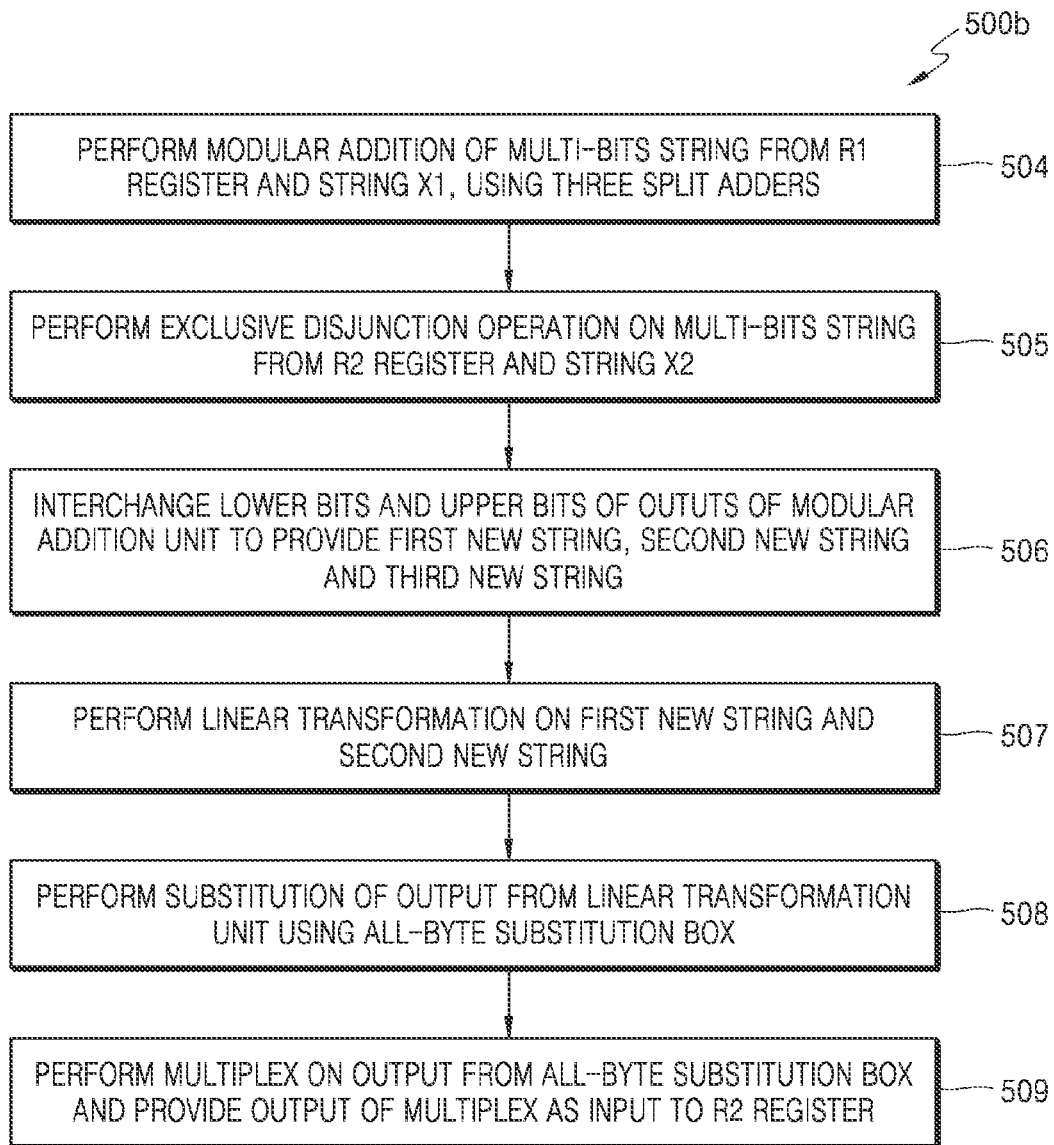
500b

PERFORM MODULAR ADDITION OF MULTI-BITS STRING FROM R1 REGISTER AND STRING X1, USING THREE SPLIT ADDERS

504

PERFORM EXCLUSIVE DISJUNCTION OPERATION ON MULTI-BITS STRING FROM R2 REGISTER AND STRING X2

505

INTERCHANGE LOWER BITS AND UPPER BITS OF OUTUTS OF MODULAR ADDITION UNIT TO PROVIDE FIRST NEW STRING, SECOND NEW STRING AND THIRD NEW STRING

506

PERFORM LINEAR TRANSFORMATION ON FIRST NEW STRING AND SECOND NEW STRING

507

PERFORM SUBSTITUTION OF OUTPUT FROM LINEAR TRANSFORMATION UNIT USING ALL-BYTE SUBSTITUTION BOX

508

PERFORM MULTIPLEX ON OUTPUT FROM ALL-BYTE SUBSTITUTION BOX AND PROVIDE OUTPUT OF MULTIPLEX AS INPUT TO R2 REGISTER

509